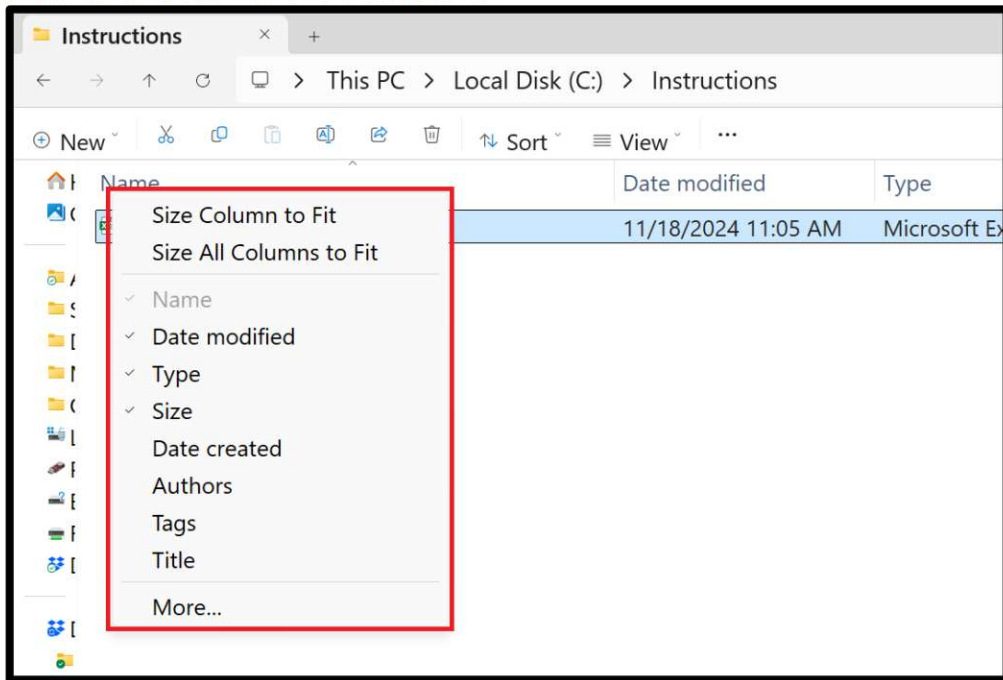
Instructions
×
+
This PC > Local Disk (C:) > Instructions
New
Sort
View
...
Name
Date modified
Type
11/18/2024 11:05 AM
Microsoft Ex
Size Column to Fit
Size All Columns to Fit
Name
Date modified
Type
Size
Date created
Authors
Tags
Title
More...